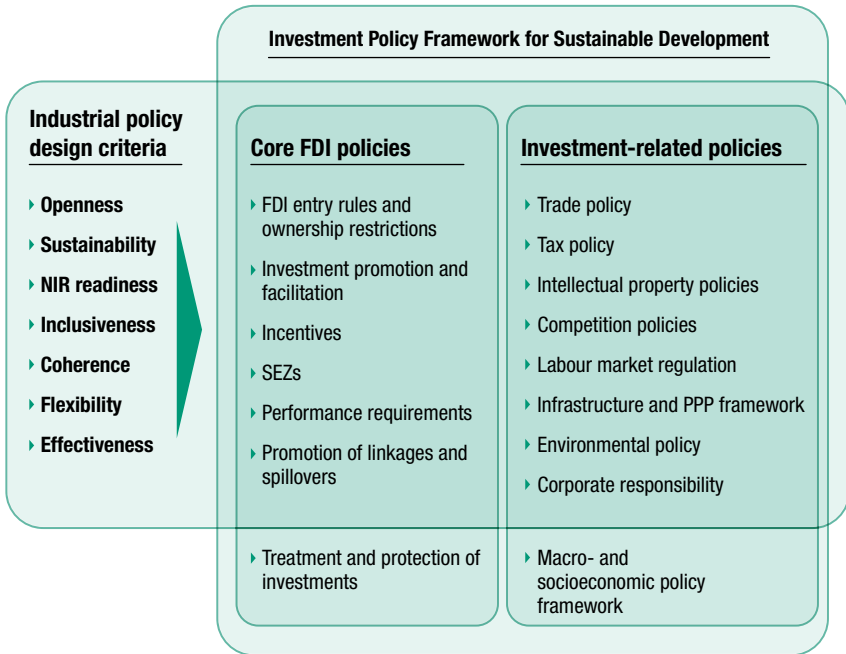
Investment Policy Framework for Sustainable Development

Industrial policy design criteria

Openness
Sustainability
NIR readiness
Inclusiveness
Coherence
Flexibility
Effectiveness

Core FDI policies

FDI entry rules and ownership restrictions
Investment promotion and facilitation
Incentives
SEZs
Performance requirements
Promotion of linkages and spillovers
Treatment and protection of investments

Investment-related policies

Trade policy
Tax policy
Intellectual property policies
Competition policies
Labour market regulation
Infrastructure and PPP framework
Environmental policy
Corporate responsibility
Macro- and socioeconomic policy framework